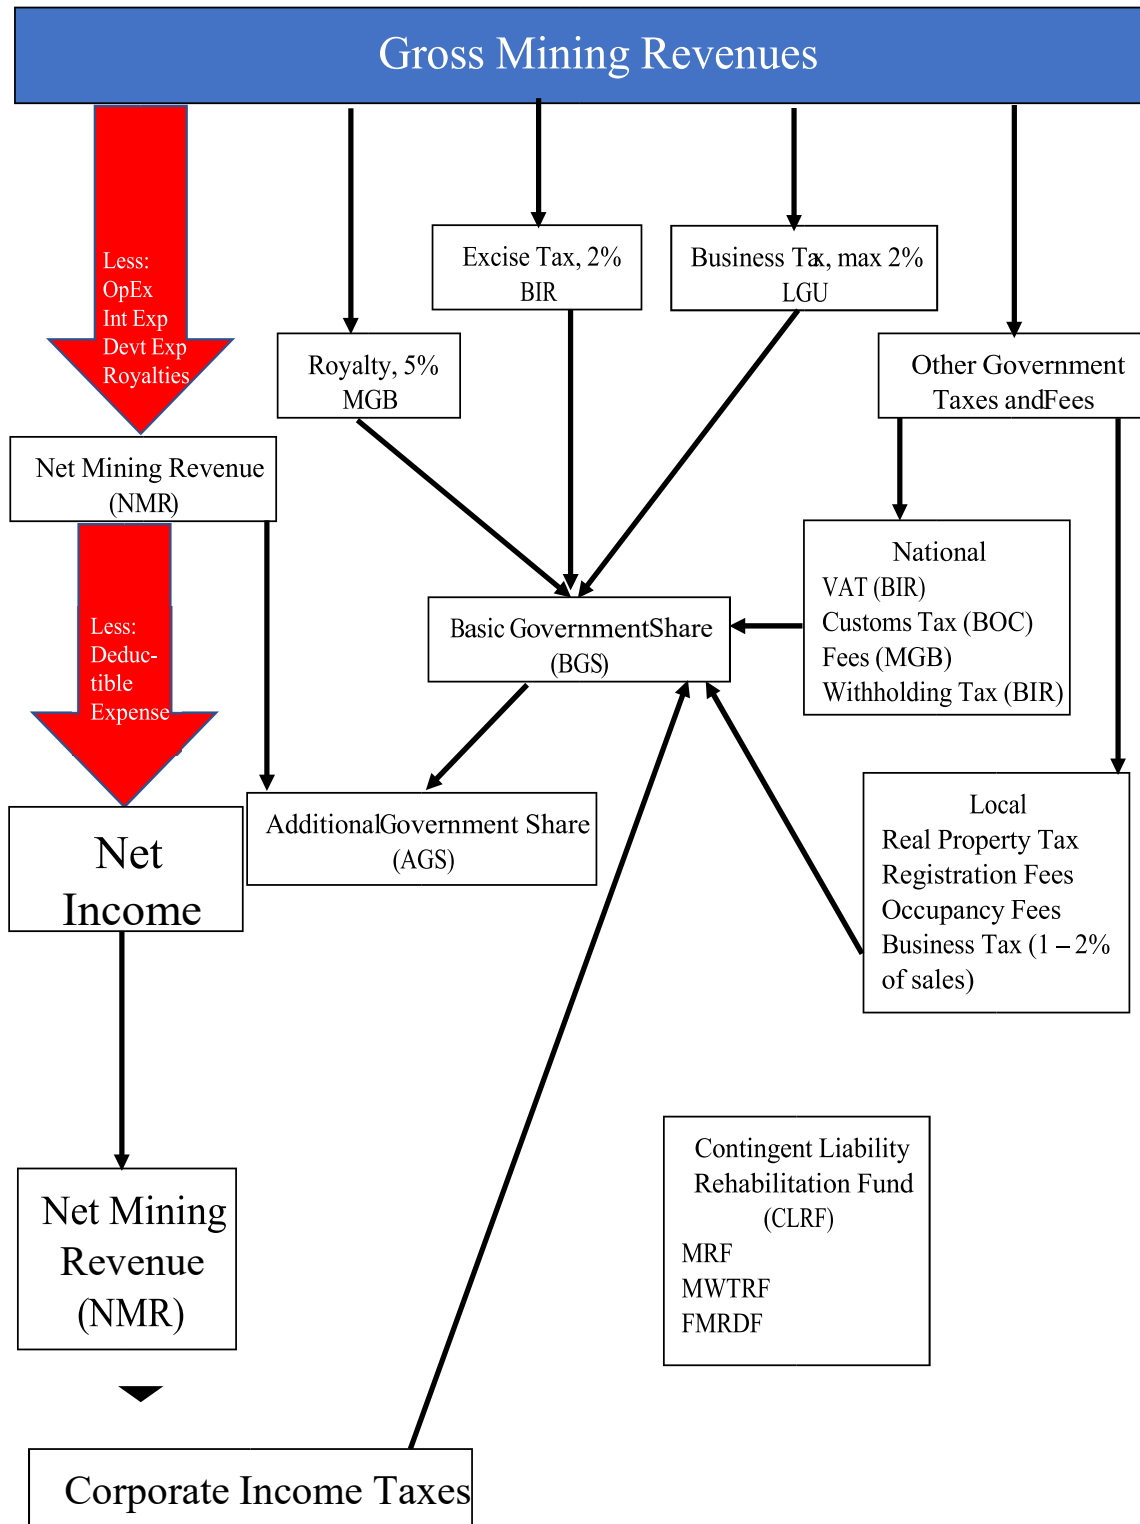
Gross Mining Revenues

Less:
OpEx
Int Exp
Devt Exp
Royalties

Excise Tax, 2%
BIR

Business Tax, max 2%
LGU

Royalty, 5%
MGB

Other Government Taxes andFees

Net Mining Revenue (NMR)

National
VAT (BIR)
Customs Tax (BOC)
Fees (MGB)
Withholding Tax (BIR)

Less:
Deductible
Expense

Basic GovernmentShare (BGS)

AdditionalGovernment Share (AGS)

Local
Real Property Tax
Registration Fees
Occupancy Fees
Business Tax (1 – 2% of sales)

Net Income

Contingent Liability Rehabilitation Fund (CLRF)
MRF
MWTRF
FMRDF

Net Mining Revenue (NMR)

Corporate Income Taxes